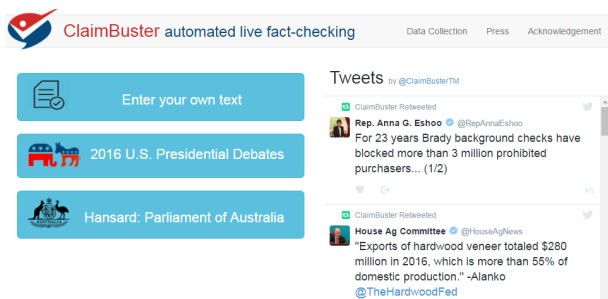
ClaimBuster automated live fact-checking

Data Collection Press Acknowledgement

Enter your own text

2016 U.S. Presidential Debates

Hansard: Parliament of Australia

Tweets by @ClaimBusterTM

ClaimBuster Retweeted
Rep. Anna G. Eshoo @RepAnnaEshoo
For 23 years Brady background checks have blocked more than 3 million prohibited purchasers... (1/2)

4h

ClaimBuster Retweeted
House Ag Committee @HouseAgNews
"Exports of hardwood veneer totaled $280 million in 2016, which is more than 55% of domestic production." -Alanko @TheHardwoodFed